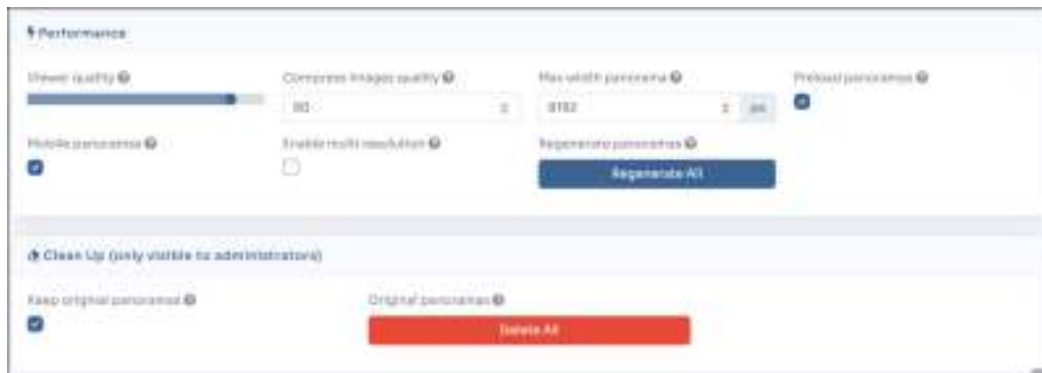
Performance

Viewer quality

Compress images quality
90

Max width panorama
8192
px

Preload panoramas

Mobile panoramas

Enable multi resolution

Regenerate panoramas
Regenerate All

Clean Up (only visible to administrators)

Keep original panoramas

Original panoramas
Delete All